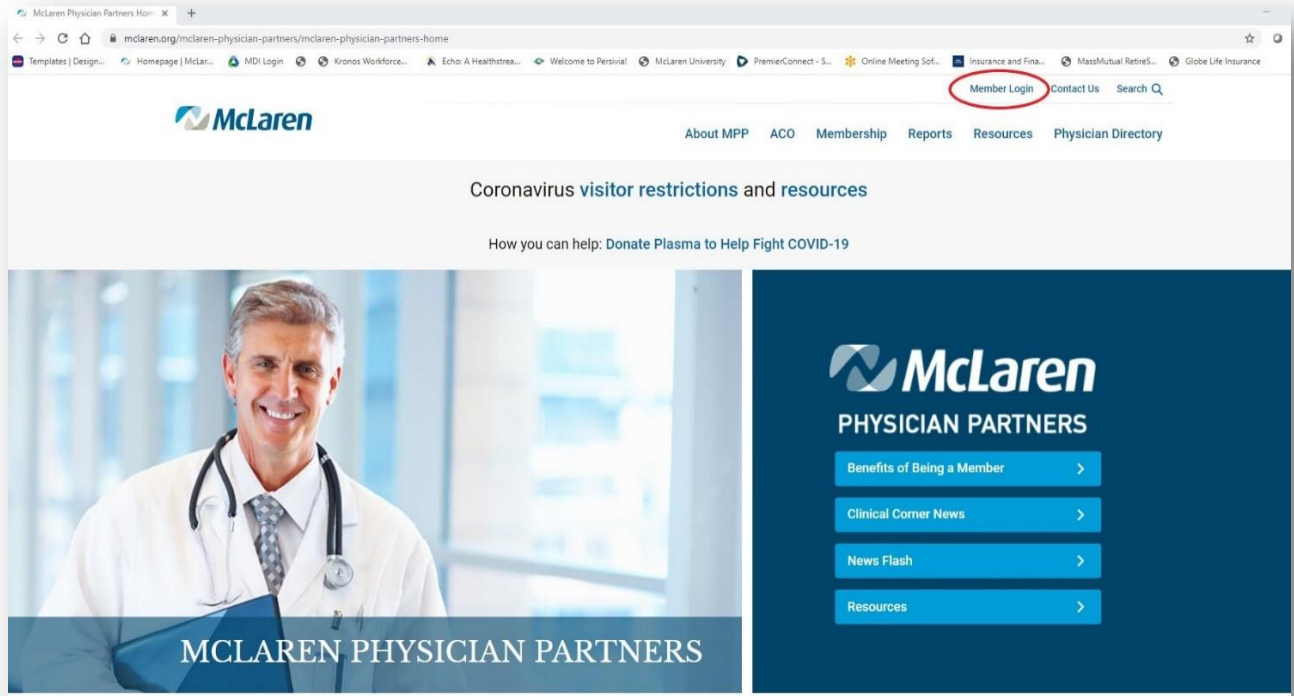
McLaren Physician Partners Hom ×  +

mclaren.org/mclaren-physician-partners/mclaren-physician-partners-home

Templates | Design...  Homepage | McLar...  MDI Login  Kronos Workforce...  Echo: A Healthstrea...  Welcome to Persivial  McLaren University  PremierConnect - S...  Online Meeting Sof...  Insurance and Fina...  MassMutual RetireS...  Globe Life Insurance

Member Login  Contact Us  Search

McLaren

About MPP  ACO  Membership  Reports  Resources  Physician Directory

Coronavirus visitor restrictions and resources

How you can help: Donate Plasma to Help Fight COVID-19

McLaren
PHYSICIAN PARTNERS

Benefits of Being a Member >

Clinical Corner News >

News Flash >

Resources >

MCLAREN PHYSICIAN PARTNERS